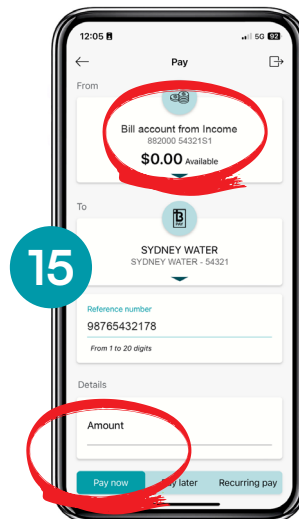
12:05
5G 92

Pay

From

Bill account from Income
882000 54321S1
$0.00 Available

To

SYDNEY WATER
SYDNEY WATER - 54321

15

Reference number
98765432178
From 1 to 20 digits

Details

Amount

Pay now
Pay later
Recurring pay